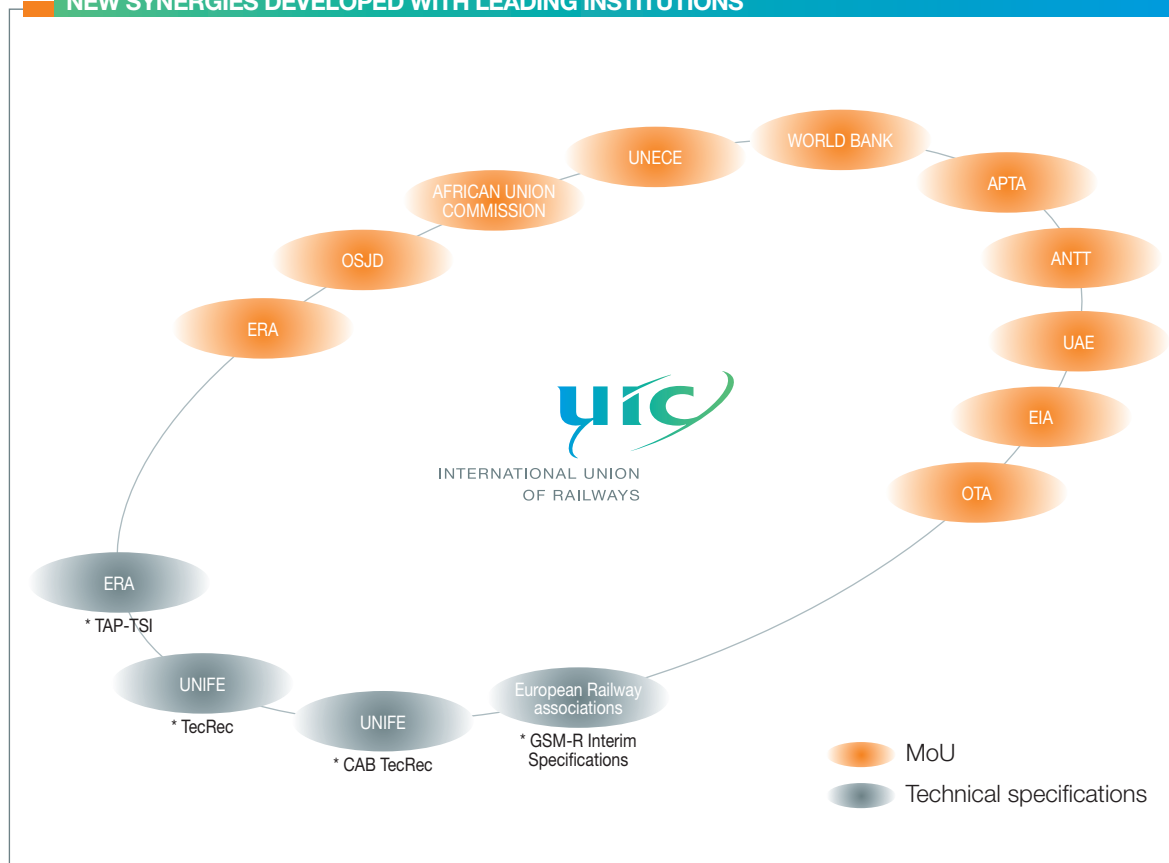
NEW SYNERGIES DEVELOPED WITH LEADING INSTITUTIONS

UNECE

WORLD BANK

AFRICAN UNION COMMISSION

APTA

OSJD

ANTT

ERA

UAE

uic

INTERNATIONAL UNION OF RAILWAYS

EIA

OTA

ERA

* TAP-TSI

UNIFE

* TecRec

UNIFE

* CAB TecRec

European Railway associations

* GSM-R Interim Specifications

MoU

Technical specifications